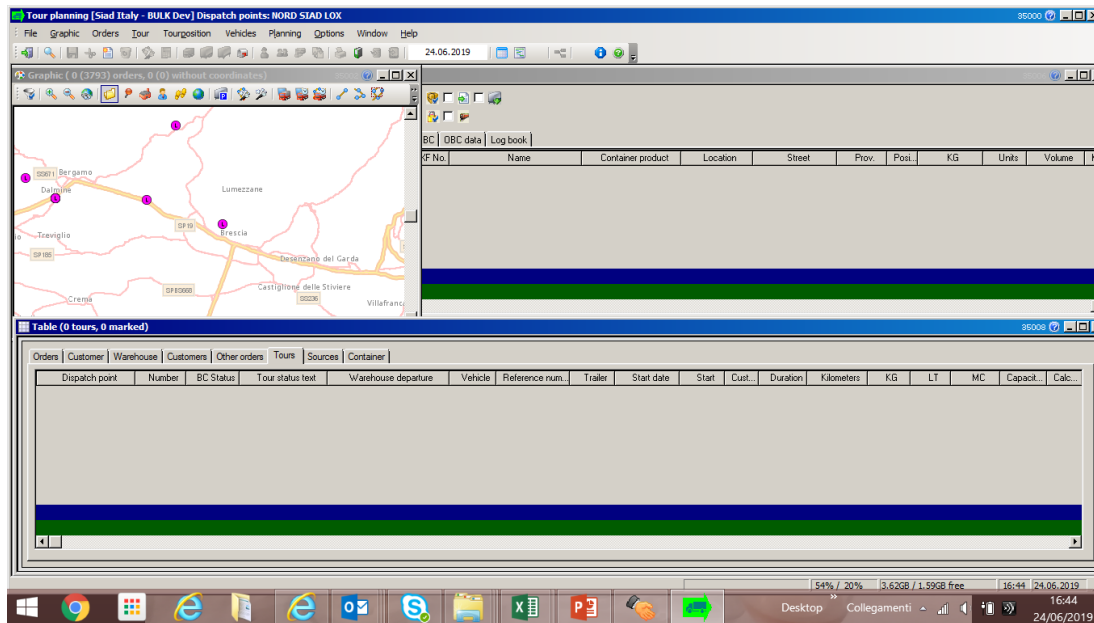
Tour planning [Siad Italy - BULK Dev] Dispatch points: NORD SIAD LOX
35000

File Graphic Orders Tour Tourposition Vehicles Planning Options Window Help

24.06.2019

Graphic ( 0 (3793) orders, 0 (0) without coordinates)

SS671 Bergamo
Dalmine
Lumezzane
SP19
Brescia
Treviglio
SP185
Desenzano del Garda
SP BS668
Castiglione delle Stiviere
SS236
Crema
Villafranca

BC | OBC data | Log book

| KF No. | Name | Container product | Location | Street | Prov. | Posi... | KG | Units | Volume |
|---|---|---|---|---|---|---|---|---|---|

Table (0 tours, 0 marked)
35008

Orders | Customer | Warehouse | Customers | Other orders | Tours | Sources | Container

| Dispatch point | Number | BC Status | Tour status text | Warehouse departure | Vehicle | Reference num... | Trailer | Start date | Start | Cust... | Duration | Kilometers | KG | LT | MC | Capacit... | Calc... |
|---|---|---|---|---|---|---|---|---|---|---|---|---|---|---|---|---|---|

54% / 20% | 3.62GB / 1.59GB free | 16:44 24.06.2019

Desktop Collegamenti
16:44
24/06/2019